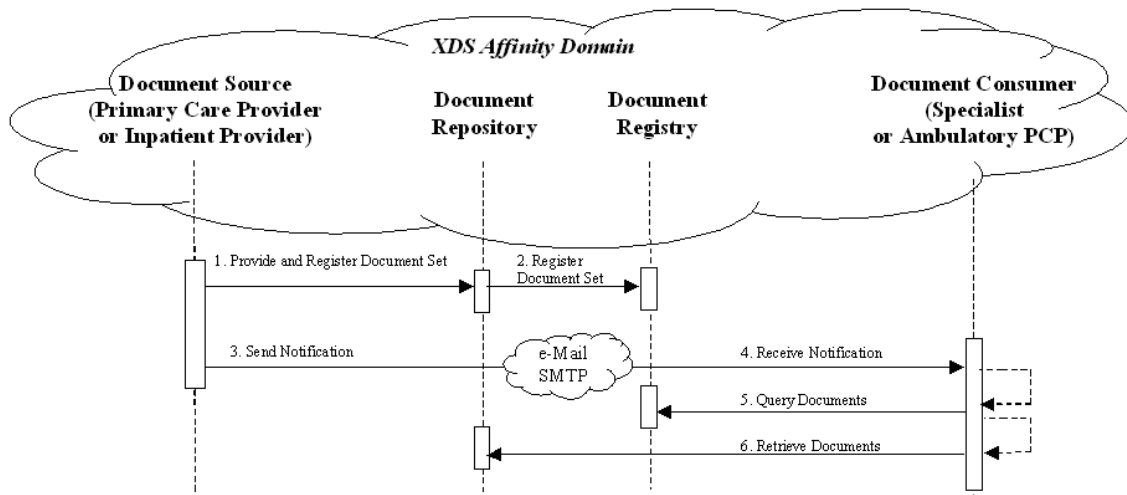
XDS Affinity Domain

Document Source
(Primary Care Provider
or Inpatient Provider)

Document
Repository

Document
Registry

Document Consumer
(Specialist
or Ambulatory PCP)

1. Provide and Register Document Set

2. Register
Document Set

3. Send Notification

e-Mail
SMTP

4. Receive Notification

5. Query Documents

6. Retrieve Documents